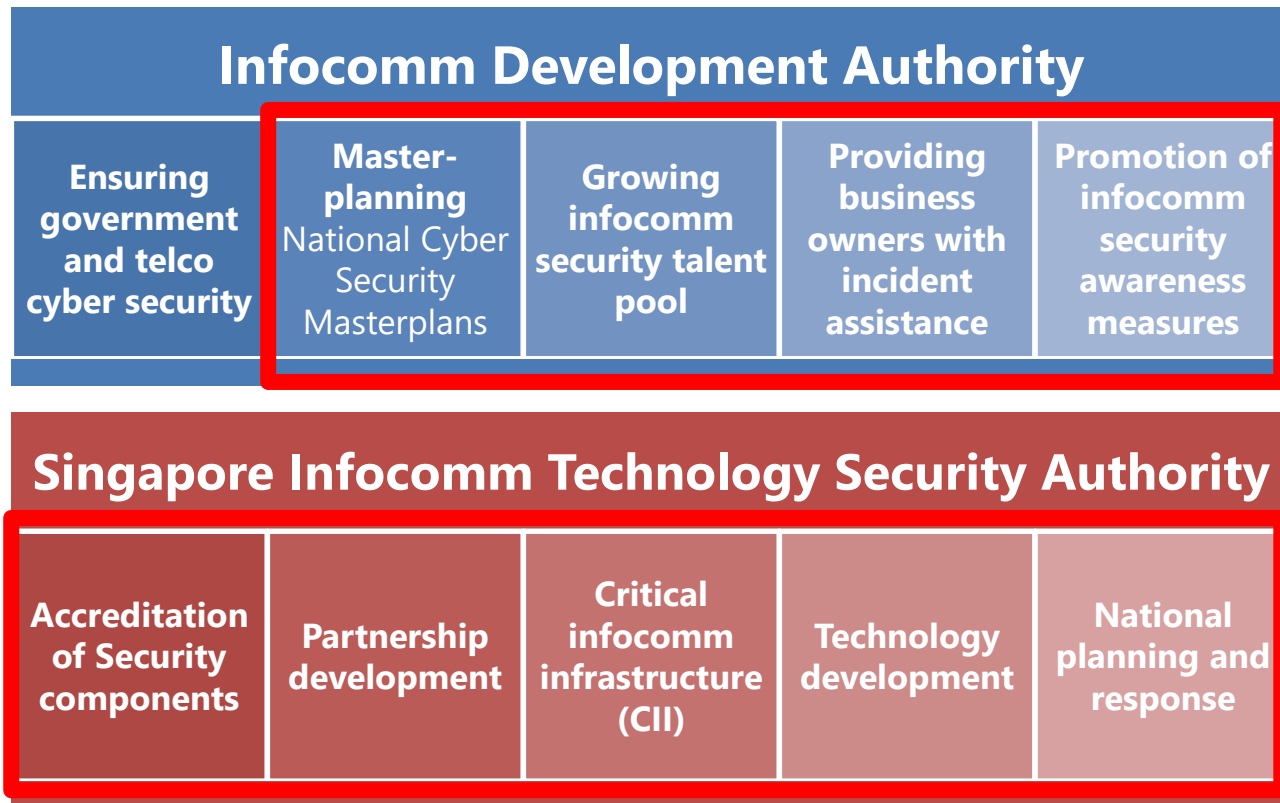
Infocomm Development Authority

Ensuring government and telco cyber security

Master-planning National Cyber Security Masterplans

Growing infocomm security talent pool

Providing business owners with incident assistance

Promotion of infocomm security awareness measures

Singapore Infocomm Technology Security Authority

Accreditation of Security components

Partnership development

Critical infocomm infrastructure (CII)

Technology development

National planning and response